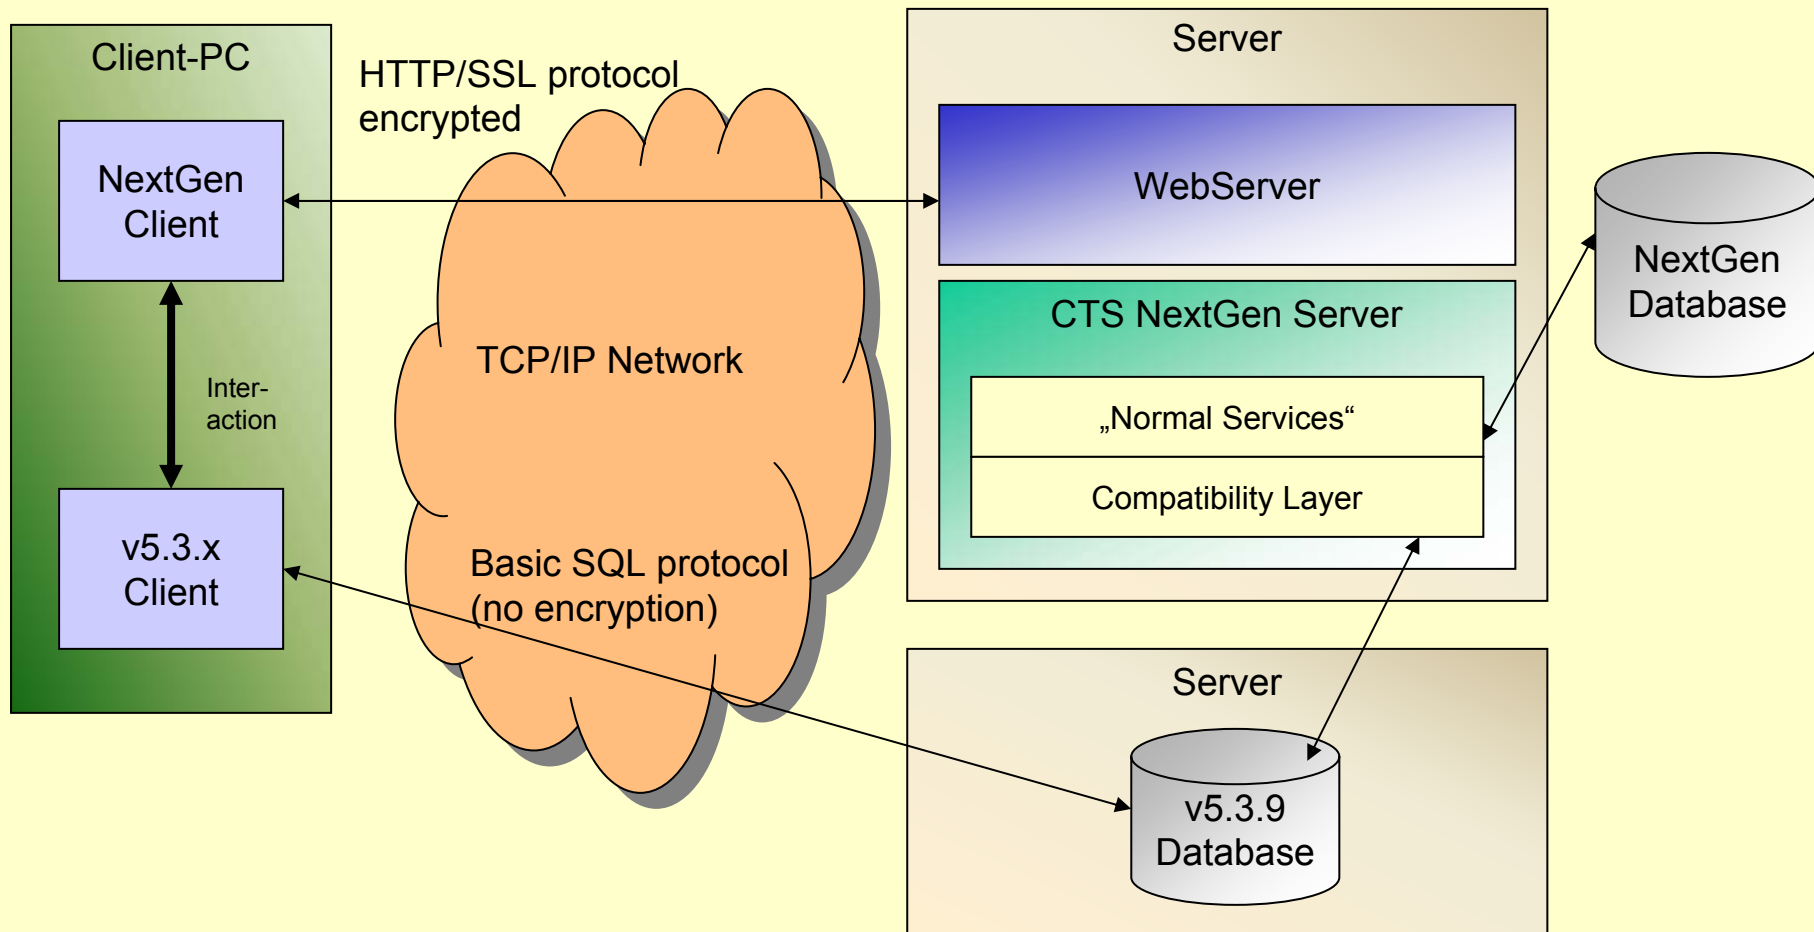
Client-PC

NextGen Client

Inter-action

v5.3.x Client

HTTP/SSL protocol encrypted

TCP/IP Network

Basic SQL protocol (no encryption)

Server

WebServer

CTS NextGen Server

„Normal Services“

Compatibility Layer

NextGen Database

Server

v5.3.9 Database